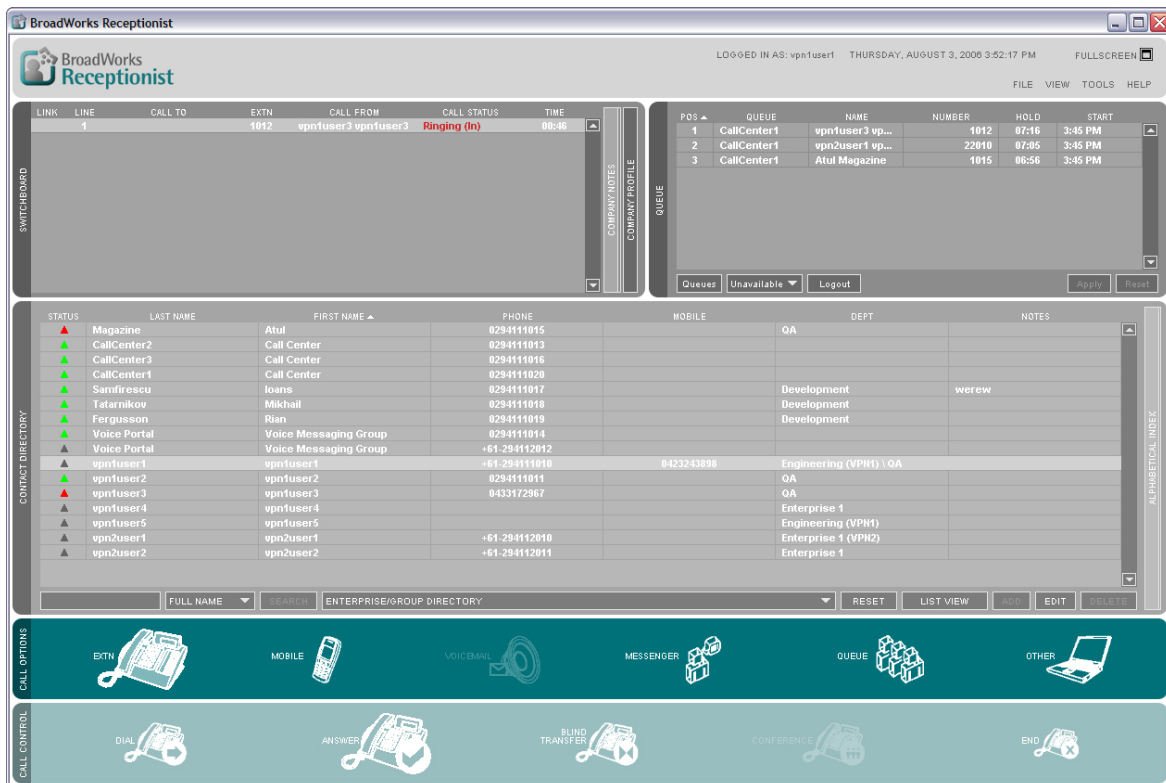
BroadWorks Receptionist

BroadWorks Receptionist

LOGGED IN AS: vpn1user1 THURSDAY, AUGUST 3, 2006 3:52:17 PM FULLSCREEN

FILE VIEW TOOLS HELP

SWITCHBOARD

| LINK | LINE | CALL TO | EXTN | CALL FROM | CALL STATUS | TIME |
|---|---|---|---|---|---|---|
| | 1 | | 1012 | vpn1user3 vpn1user3 | Ringing (In) | 00:46 |

COMPANY NOTES

COMPANY PROFILE

QUEUE

| POS | QUEUE | NAME | NUMBER | HOLD | START |
|---|---|---|---|---|---|
| 1 | CallCenter1 | vpn1user3 vp... | 1012 | 07:16 | 3:45 PM |
| 2 | CallCenter1 | vpn2user1 vp... | 22010 | 07:05 | 3:45 PM |
| 3 | CallCenter1 | Atul Magazine | 1015 | 06:56 | 3:45 PM |

Queues Unavailable Logout Apply Reset

CONTACT DIRECTORY

| STATUS | LAST NAME | FIRST NAME | PHONE | MOBILE | DEPT | NOTES |
|---|---|---|---|---|---|---|
| | Magazine | Atul | 0294111015 | | QA | |
| | CallCenter2 | Call Center | 0294111013 | | | |
| | CallCenter3 | Call Center | 0294111016 | | | |
| | CallCenter1 | Call Center | 0294111020 | | | |
| | Samfirescu | Ioans | 0294111017 | | Development | werew |
| | Tatarnikov | Mikhail | 0294111018 | | Development | |
| | Fergusson | Rian | 0294111019 | | Development | |
| | Voice Portal | Voice Messaging Group | 0294111014 | | | |
| | Voice Portal | Voice Messaging Group | +61-294112012 | | | |
| | vpn1user1 | vpn1user1 | +61-294111010 | 0423243898 | Engineering (VPN1) \ QA | |
| | vpn1user2 | vpn1user2 | 0294111011 | | QA | |
| | vpn1user3 | vpn1user3 | 0433172967 | | QA | |
| | vpn1user4 | vpn1user4 | | | Enterprise 1 | |
| | vpn1user5 | vpn1user5 | | | Engineering (VPN1) | |
| | vpn2user1 | vpn2user1 | +61-294112010 | | Enterprise 1 (VPN2) | |
| | vpn2user2 | vpn2user2 | +61-294112011 | | Enterprise 1 | |

ALPHABETICAL INDEX

FULL NAME SEARCH ENTERPRISE/GROUP DIRECTORY RESET LIST VIEW ADD EDIT DELETE

CALL OPTIONS

EXTN MOBILE VOICEMAIL MESSENGER QUEUE OTHER

CALL CONTROL

DIAL ANSWER BLIND TRANSFER CONFERENCE END